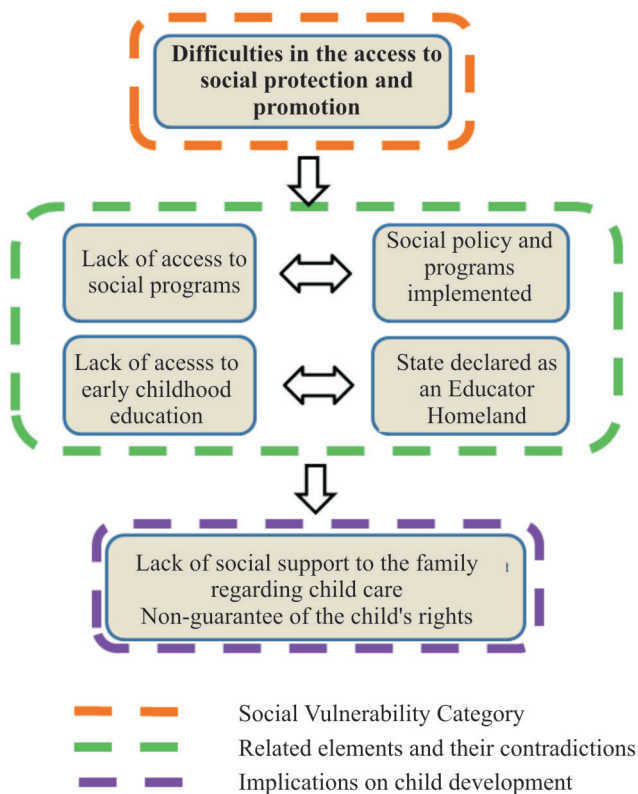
Difficulties in the access to social protection and promotion

Lack of access to social programs

Social policy and programs implemented

Lack of acesss to early childhood education

State declared as an Educator Homeland

Lack of social support to the family regarding child care
Non-guarantee of the child's rights

Social Vulnerability Category
Related elements and their contradictions
Implications on child development